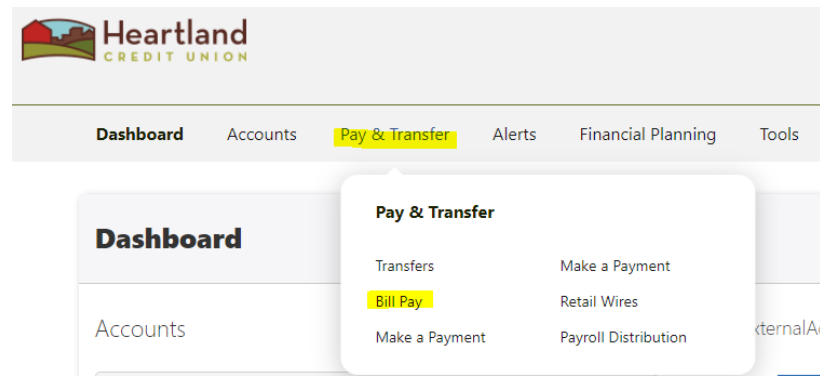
Heartland
CREDIT UNION

Dashboard Accounts Pay & Transfer Alerts Financial Planning Tools

Dashboard

Accounts

Pay & Transfer

Transfers
Bill Pay
Make a Payment

Make a Payment
Retail Wires
Payroll Distribution

xternalA